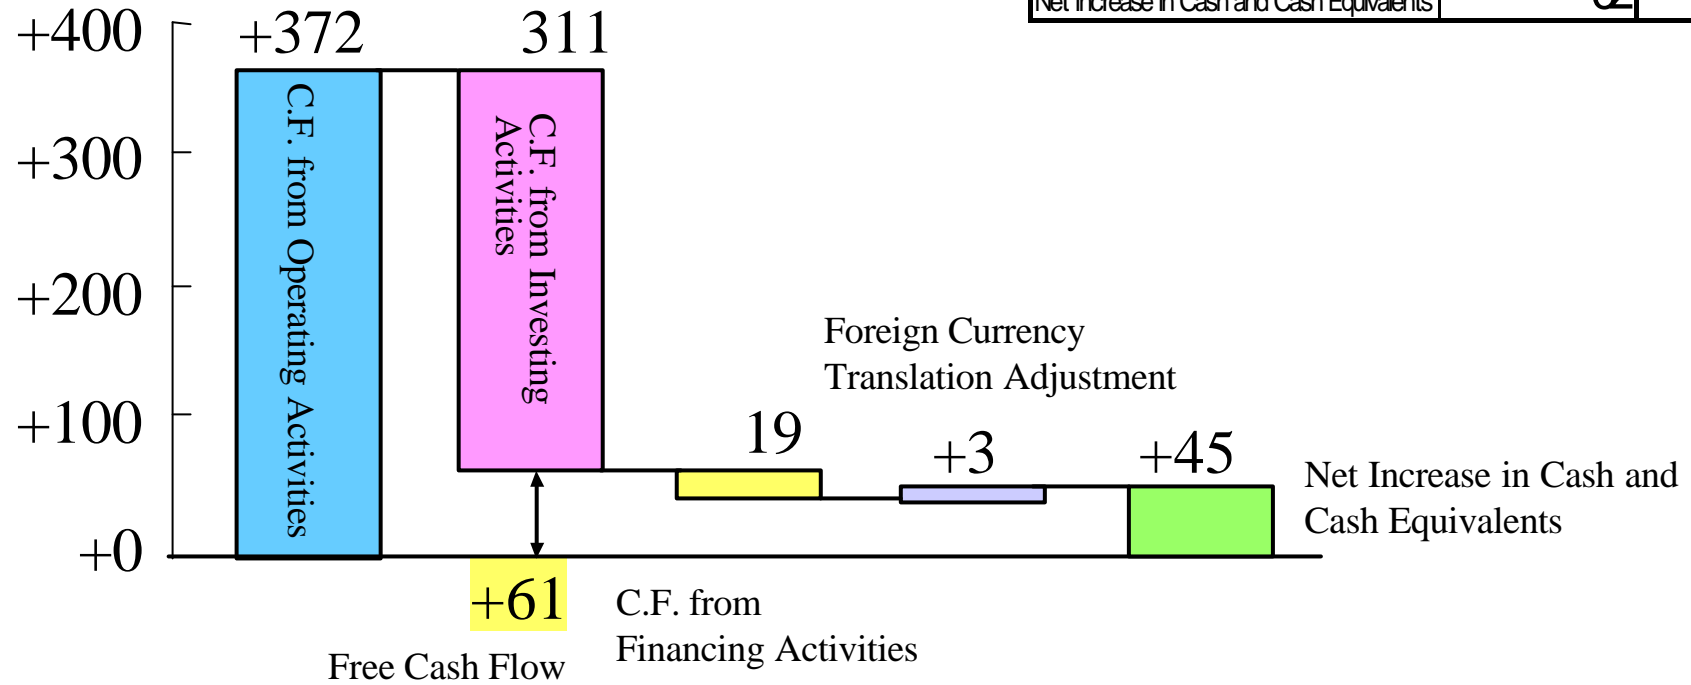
Net Increase in Cash and Cash Equivalents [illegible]

+400
+300
+200
+100
+0

+372
311
C.F. from Operating Activities
C.F. from Investing Activities

Foreign Currency Translation Adjustment

19
+3
+45
Net Increase in Cash and Cash Equivalents

+61
Free Cash Flow
C.F. from Financing Activities